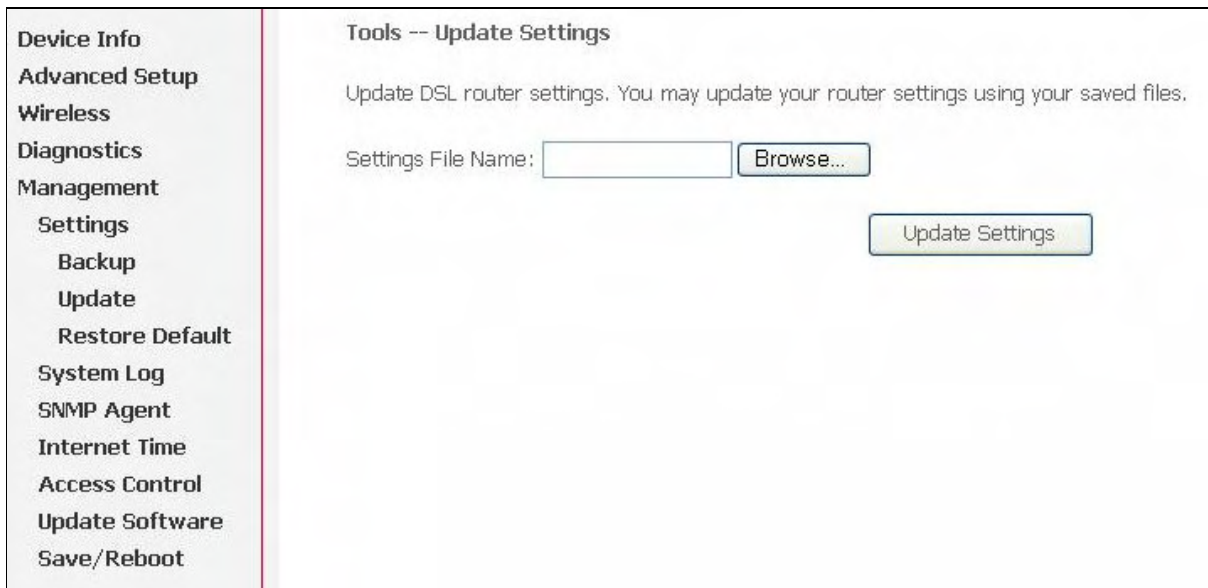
Device Info
Advanced Setup
Wireless
Diagnostics
Management
Settings
Backup
Update
Restore Default
System Log
SNMP Agent
Internet Time
Access Control
Update Software
Save/Reboot

Tools -- Update Settings

Update DSL router settings. You may update your router settings using your saved files.

Settings File Name: Browse...

Update Settings